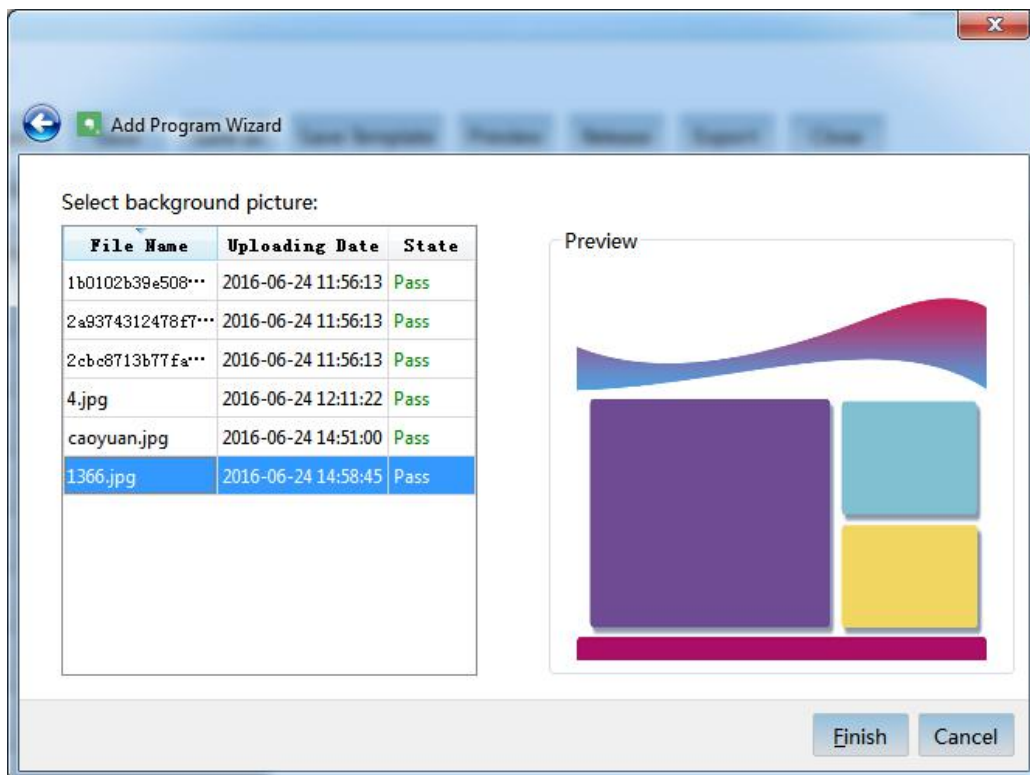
Add Program Wizard

Select background picture:

| File Name | Uploading Date | State |
|---|---|---|
| 1b0102b39e508··· | 2016-06-24 11:56:13 | Pass |
| 2a9374312478f7··· | 2016-06-24 11:56:13 | Pass |
| 2cbc8713b77fa··· | 2016-06-24 11:56:13 | Pass |
| 4.jpg | 2016-06-24 12:11:22 | Pass |
| caoyuan.jpg | 2016-06-24 14:51:00 | Pass |
| 1366.jpg | 2016-06-24 14:58:45 | Pass |

Preview

Finish

Cancel